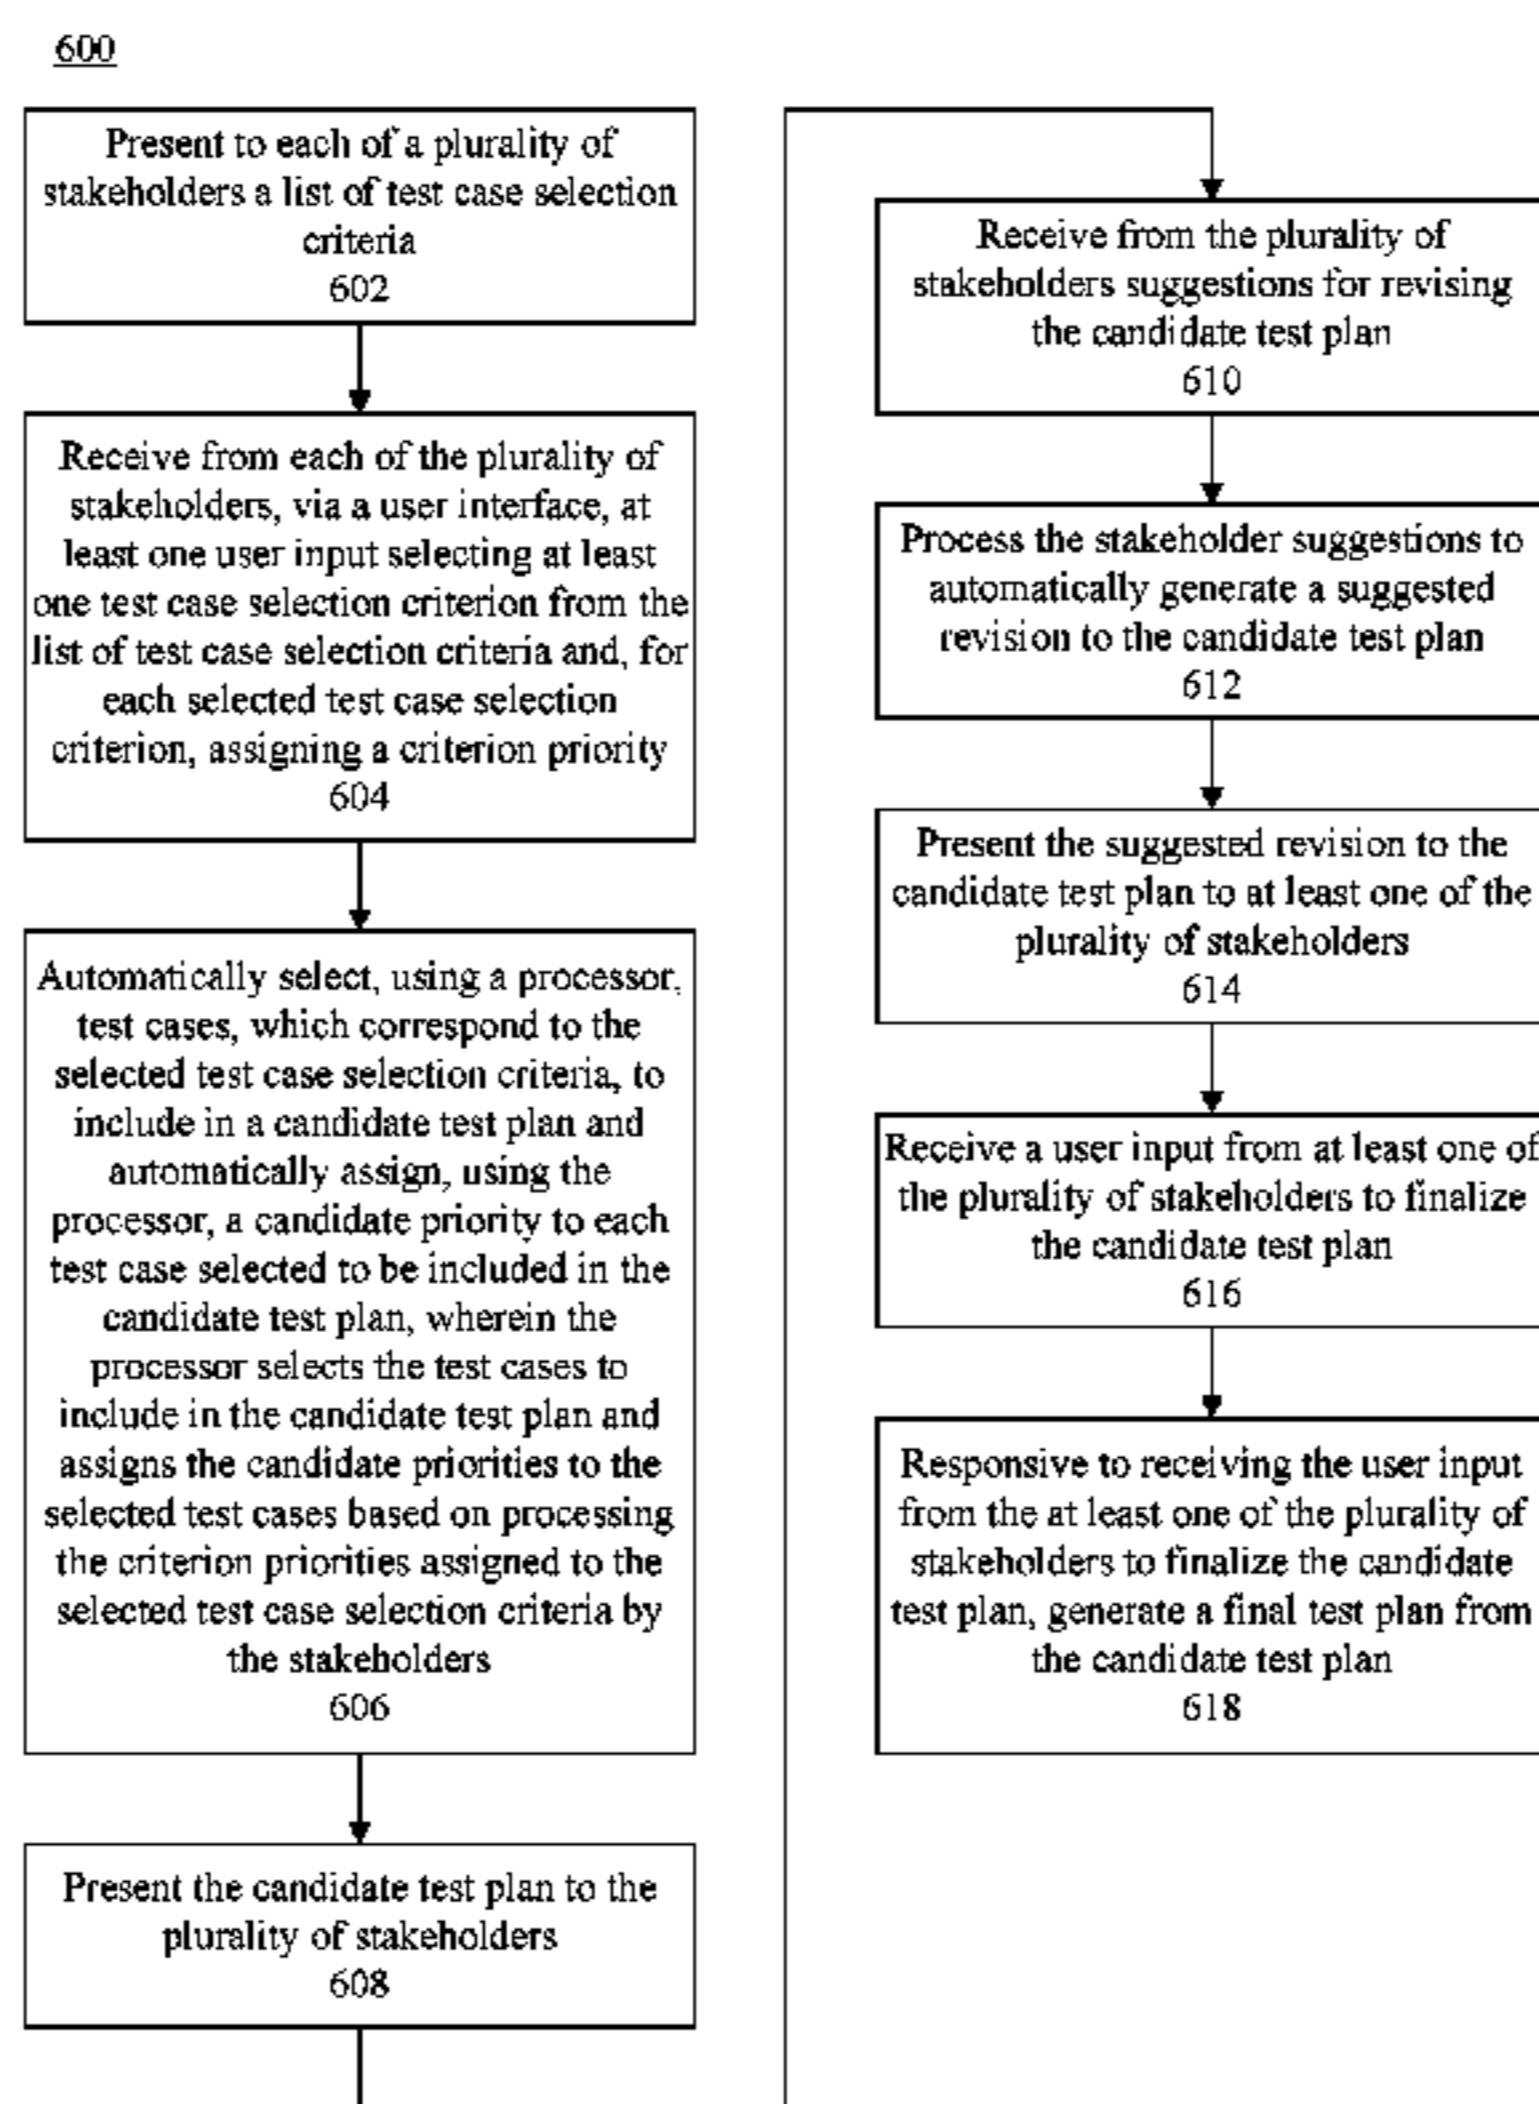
600

Present to each of a plurality of stakeholders a list of test case selection criteria
602

Receive from each of the plurality of stakeholders, via a user interface, at least one user input selecting at least one test case selection criterion from the list of test case selection criteria and, for each selected test case selection criterion, assigning a criterion priority
604

Automatically select, using a processor, test cases, which correspond to the selected test case selection criteria, to include in a candidate test plan and automatically assign, using the processor, a candidate priority to each test case selected to be included in the candidate test plan, wherein the processor selects the test cases to include in the candidate test plan and assigns the candidate priorities to the selected test cases based on processing the criterion priorities assigned to the selected test case selection criteria by the stakeholders
606

Present the candidate test plan to the plurality of stakeholders
608

Receive from the plurality of stakeholders suggestions for revising the candidate test plan
610

Process the stakeholder suggestions to automatically generate a suggested revision to the candidate test plan
612

Present the suggested revision to the candidate test plan to at least one of the plurality of stakeholders
614

Receive a user input from at least one of the plurality of stakeholders to finalize the candidate test plan
616

Responsive to receiving the user input from the at least one of the plurality of stakeholders to finalize the candidate test plan, generate a final test plan from the candidate test plan
618